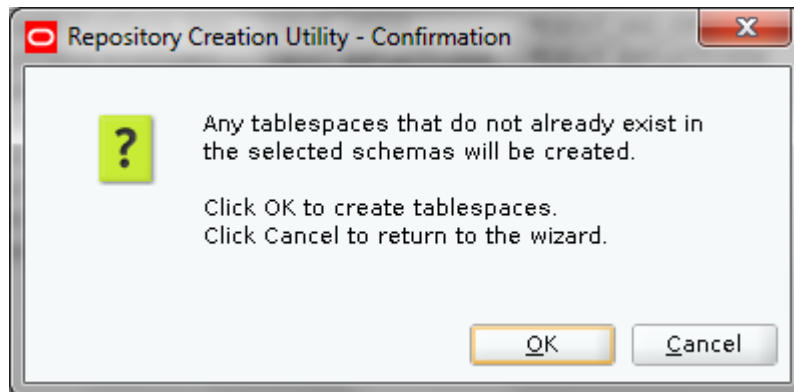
Repository Creation Utility - Confirmation

?

Any tablespaces that do not already exist in the selected schemas will be created.

Click OK to create tablespaces.
Click Cancel to return to the wizard.

OK

Cancel